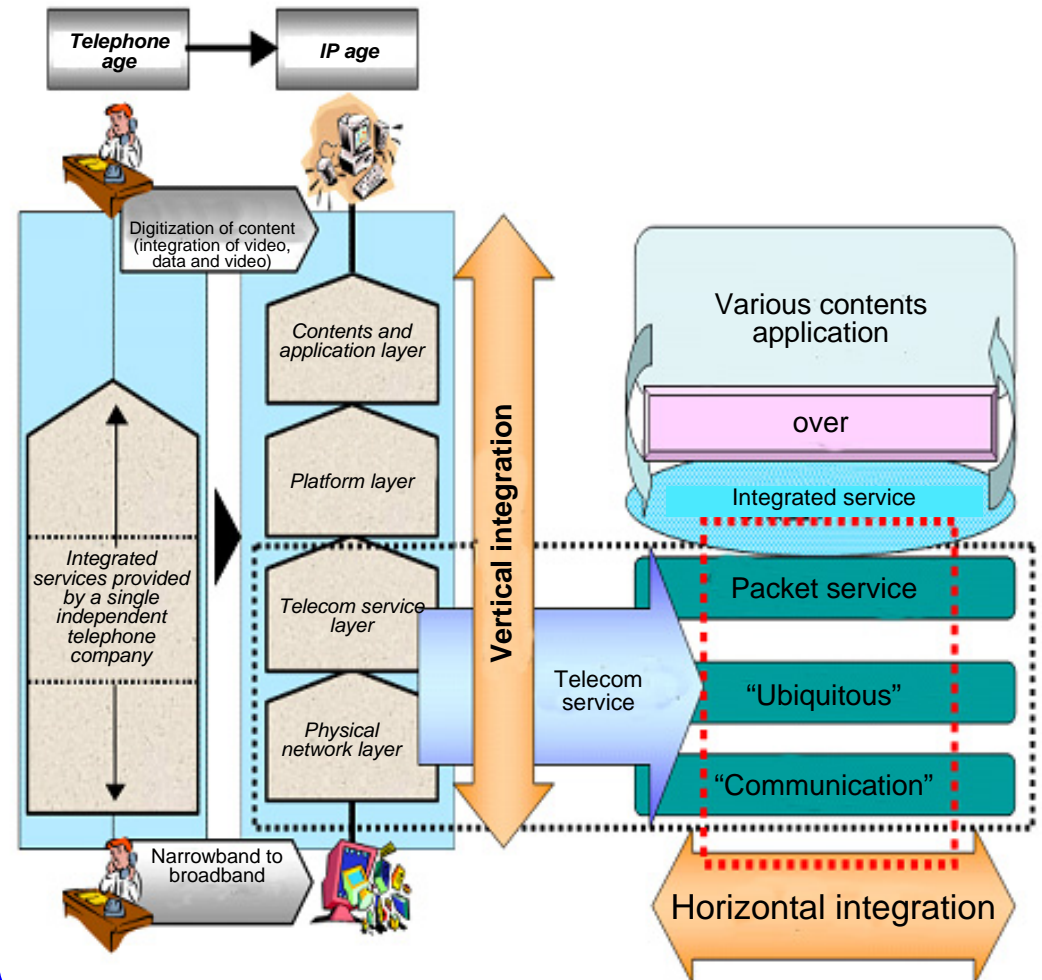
Telephone age

IP age

Digitization of content (integration of video, data and video)

Integrated services provided by a single independent telephone company

Contents and application layer

Platform layer

Telecom service layer

Physical network layer

Vertical integration

Telecom service

Various contents application

over

Integrated service

Packet service

"Ubiquitous"

"Communication"

Narrowband to broadband

Horizontal integration